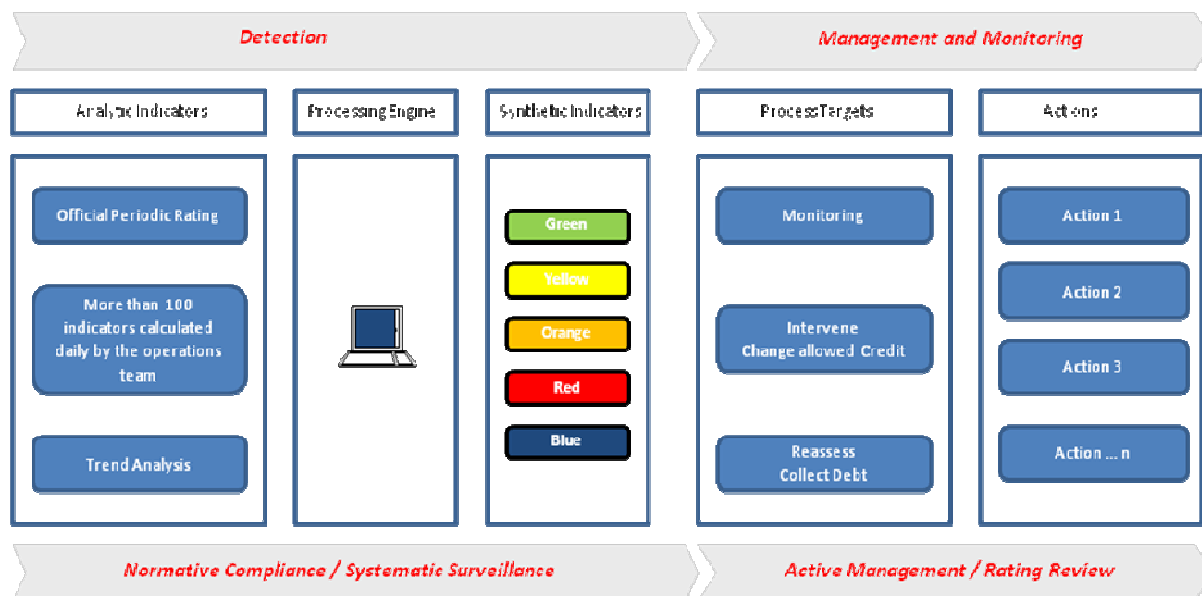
Detection

Management and Monitoring

Analytic Indicators

Processing Engine

Synthetic Indicators

Process Targets

Actions

Official Periodic Rating

More than 100 indicators calculated daily by the operations team

Trend Analysis

Green

Yellow

Orange

Red

Blue

Monitoring

Intervene
Change allowed Credit

Reassess
Collect Debt

Action 1

Action 2

Action 3

Action ... n

Normative Compliance / Systematic Surveillance

Active Management / Rating Review